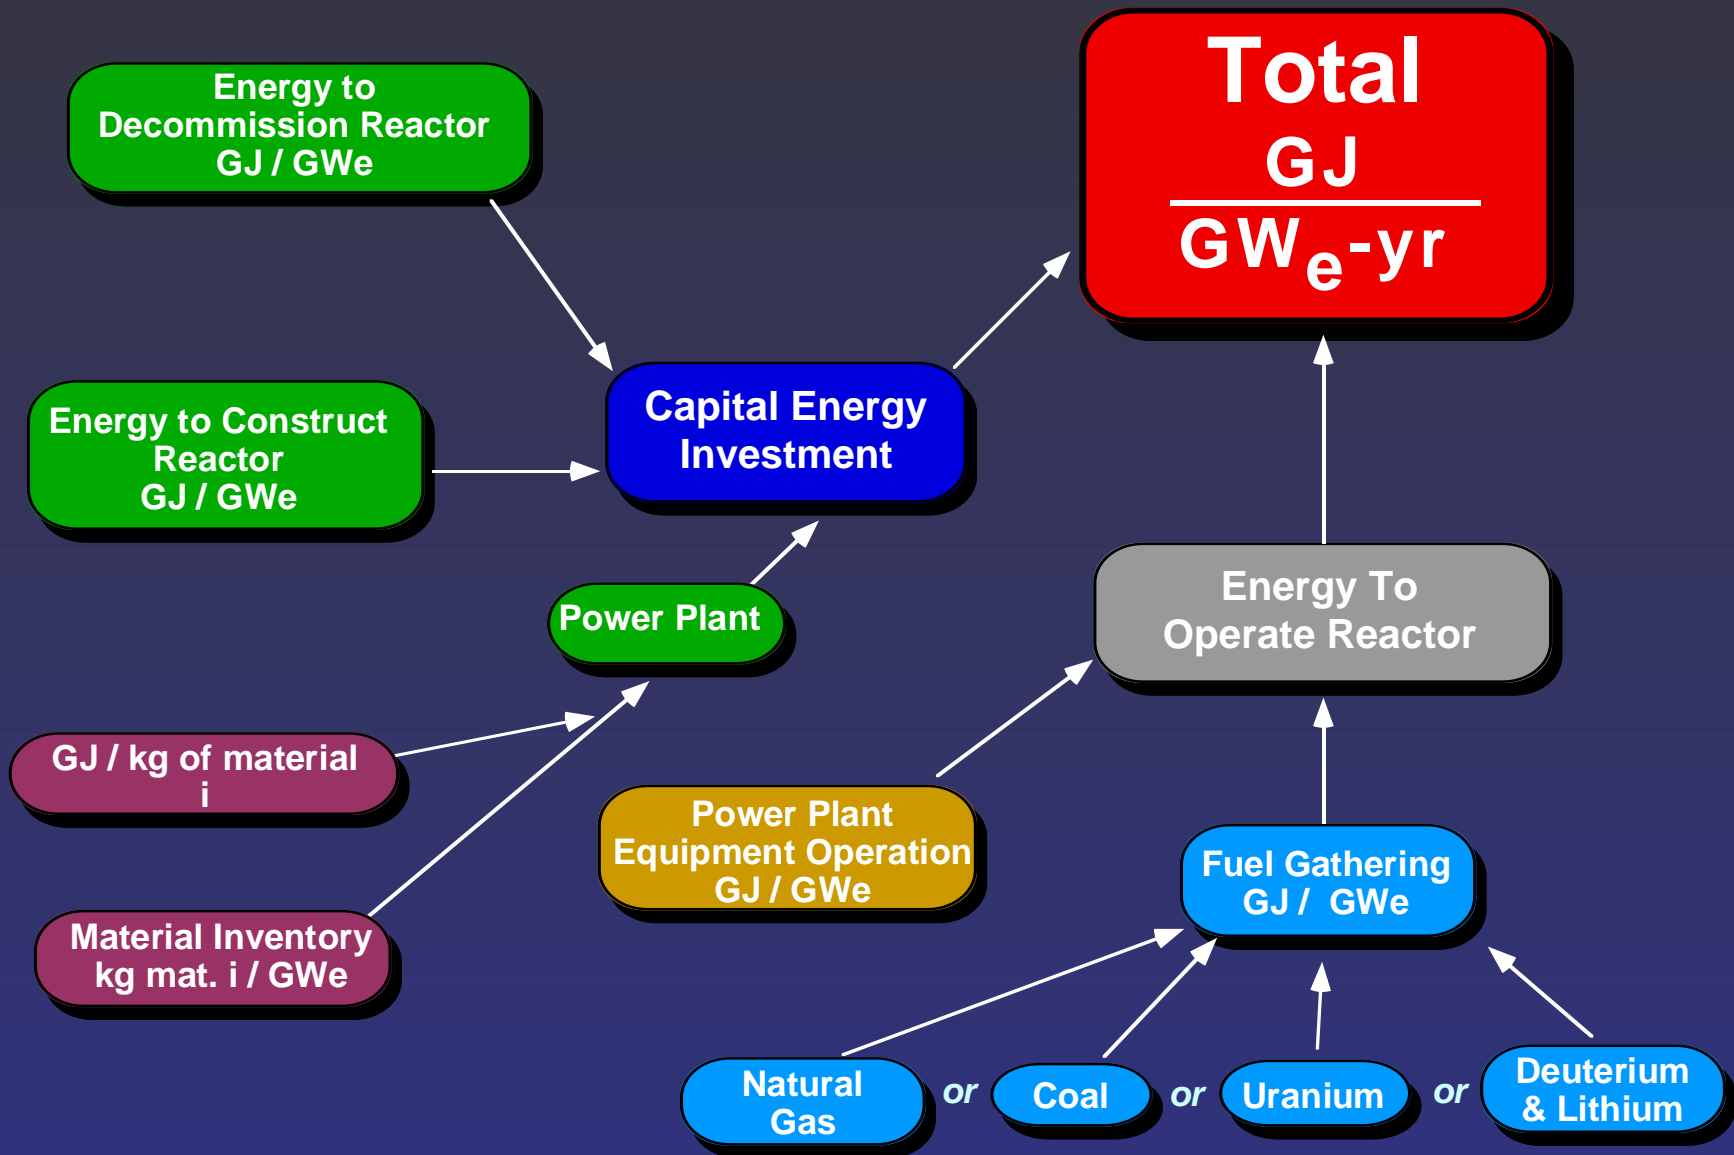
Energy to Decommission Reactor GJ / GWe

Total

$\frac{GJ}{GW_e\text{-yr}}$

Energy to Construct Reactor GJ / GWe

Capital Energy Investment

Power Plant

Energy To Operate Reactor

GJ / kg of material i

Power Plant Equipment Operation GJ / GWe

Fuel Gathering GJ / GWe

Material Inventory kg mat. i / GWe

Natural Gas

or

Coal

or

Uranium

or

Deuterium & Lithium